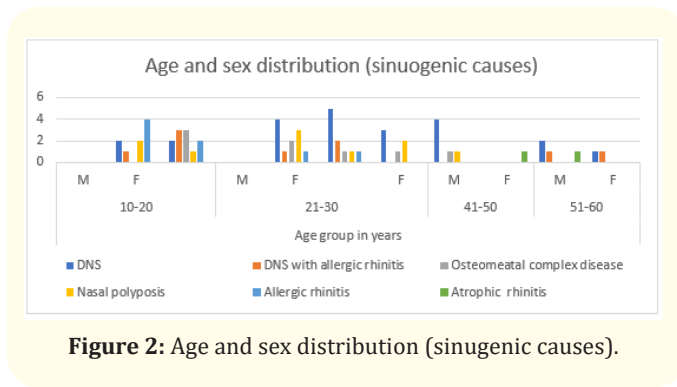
Age and sex distribution (sinuogenic causes)

6
4
2
0

M F M F F M F M F

10-20 21-30 41-50 51-60

Age group in years

DNS
DNS with allergic rhinitis
Osteomeatal complex disease
Nasal polyposis
Allergic rhinitis
Atrophic rhinitis

**Figure 2:** Age and sex distribution (sinugenic causes).